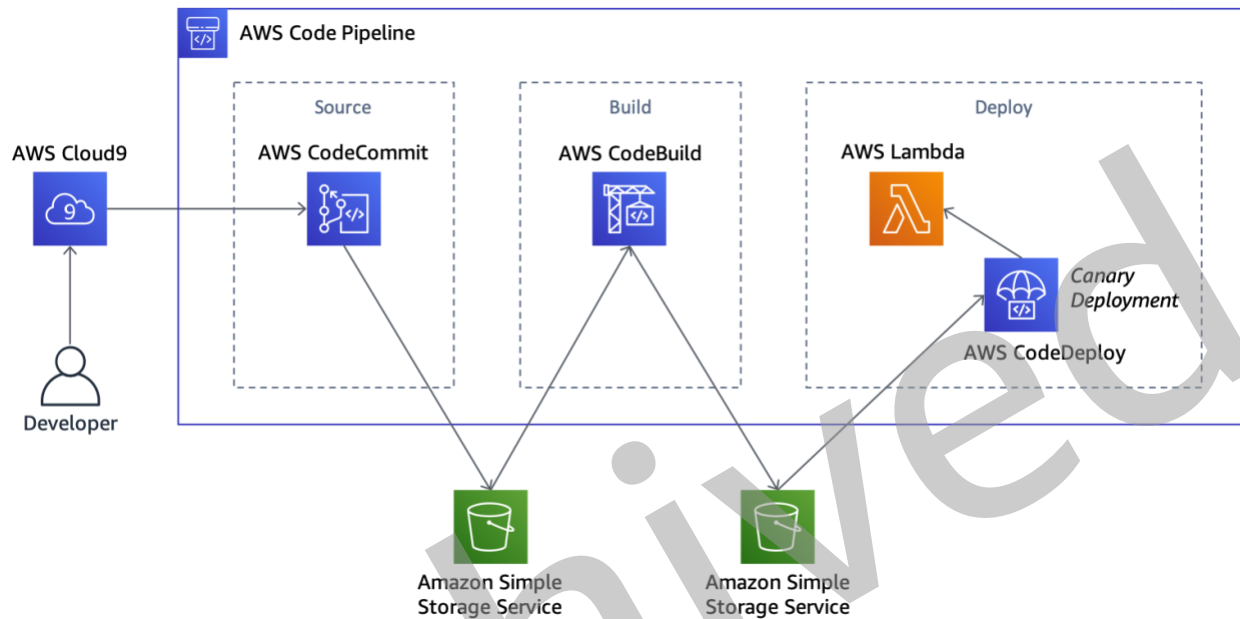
AWS Code Pipeline

Source

Build

Deploy

AWS Cloud9

AWS CodeCommit

AWS CodeBuild

AWS Lambda

Canary Deployment

AWS CodeDeploy

Developer

Amazon Simple Storage Service

Amazon Simple Storage Service

hived